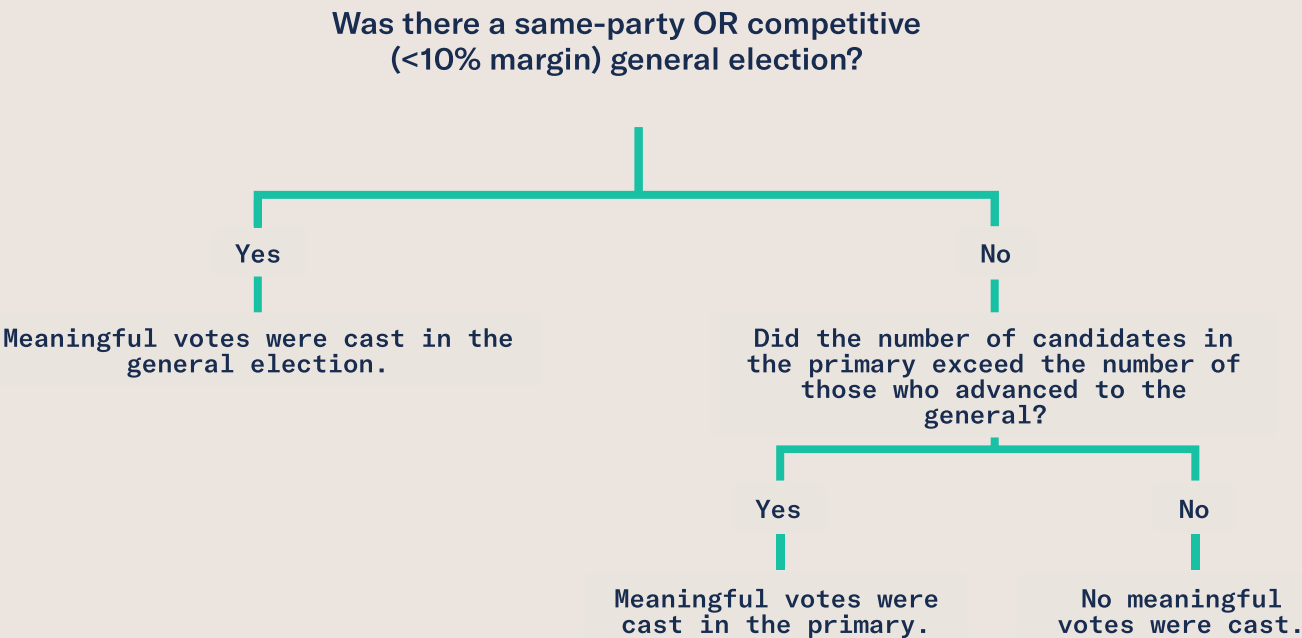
Was there a same-party OR competitive (<10% margin) general election?

Yes

Meaningful votes were cast in the general election.

No

Did the number of candidates in the primary exceed the number of those who advanced to the general?

Yes

Meaningful votes were cast in the primary.

No

No meaningful votes were cast.